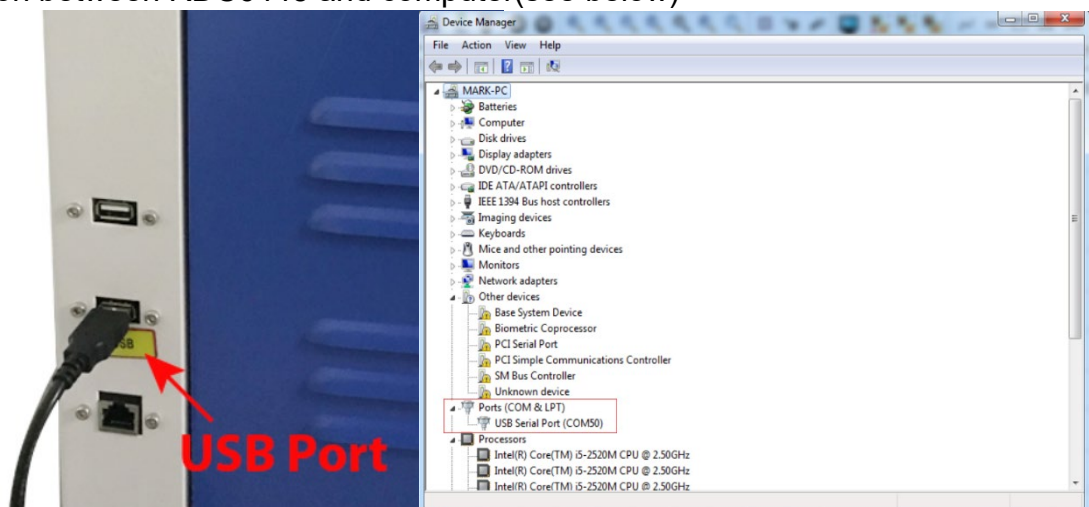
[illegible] between RDC6445 and computer(see below)

SB

USB Port

Device Manager

File Action View Help

MARK-PC
Batteries
Computer
Disk drives
Display adapters
DVD/CD-ROM drives
IDE ATA/ATAPI controllers
IEEE 1394 Bus host controllers
Imaging devices
Keyboards
Mice and other pointing devices
Monitors
Network adapters
Other devices
Base System Device
Biometric Coprocessor
PCI Serial Port
PCI Simple Communications Controller
SM Bus Controller
Unknown device
Ports (COM & LPT)
USB Serial Port (COM50)
Processors
Intel(R) Core(TM) i5-2520M CPU @ 2.50GHz
Intel(R) Core(TM) i5-2520M CPU @ 2.50GHz
Intel(R) Core(TM) i5-2520M CPU @ 2.50GHz